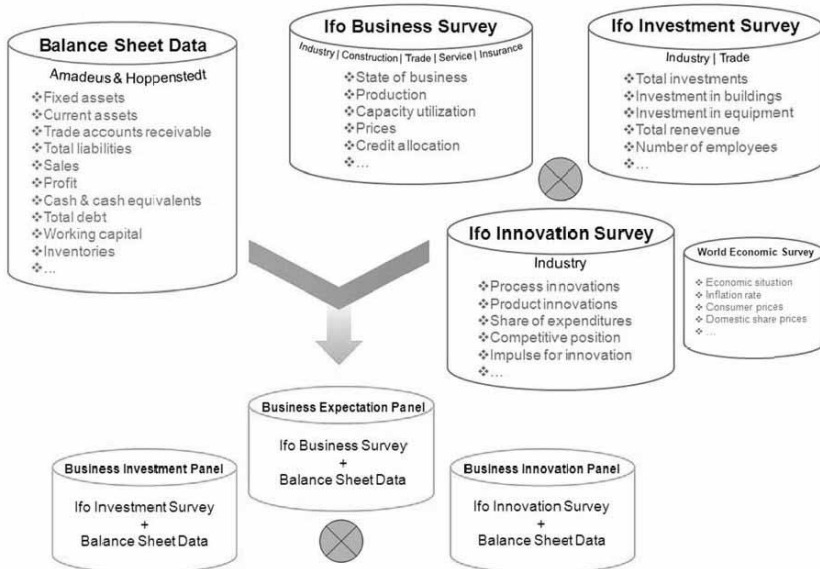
Balance Sheet Data

Amadeus & Hoppenstedt

❖Fixed assets
❖Current assets
❖Trade accounts receivable
❖Total liabilities
❖Sales
❖Profit
❖Cash & cash equivalents
❖Total debt
❖Working capital
❖Inventories
❖...

Ifo Business Survey

Industry | Construction | Trade | Service | Insurance

❖State of business
❖Production
❖Capacity utilization
❖Prices
❖Credit allocation
❖...

Ifo Investment Survey

Industry | Trade

❖Total investments
❖Investment in buildings
❖Investment in equipment
❖Total renevenue
❖Number of employees
❖...

Ifo Innovation Survey

Industry

❖Process innovations
❖Product innovations
❖Share of expenditures
❖Competitive position
❖Impulse for innovation
❖...

World Economic Survey

❖ Economic situation
❖ Inflation rate
❖ Consumer prices
❖ Domestic share prices
❖ ...

Business Expectation Panel

Ifo Business Survey
+
Balance Sheet Data

Business Investment Panel

Ifo Investment Survey
+
Balance Sheet Data

Business Innovation Panel

Ifo Innovation Survey
+
Balance Sheet Data